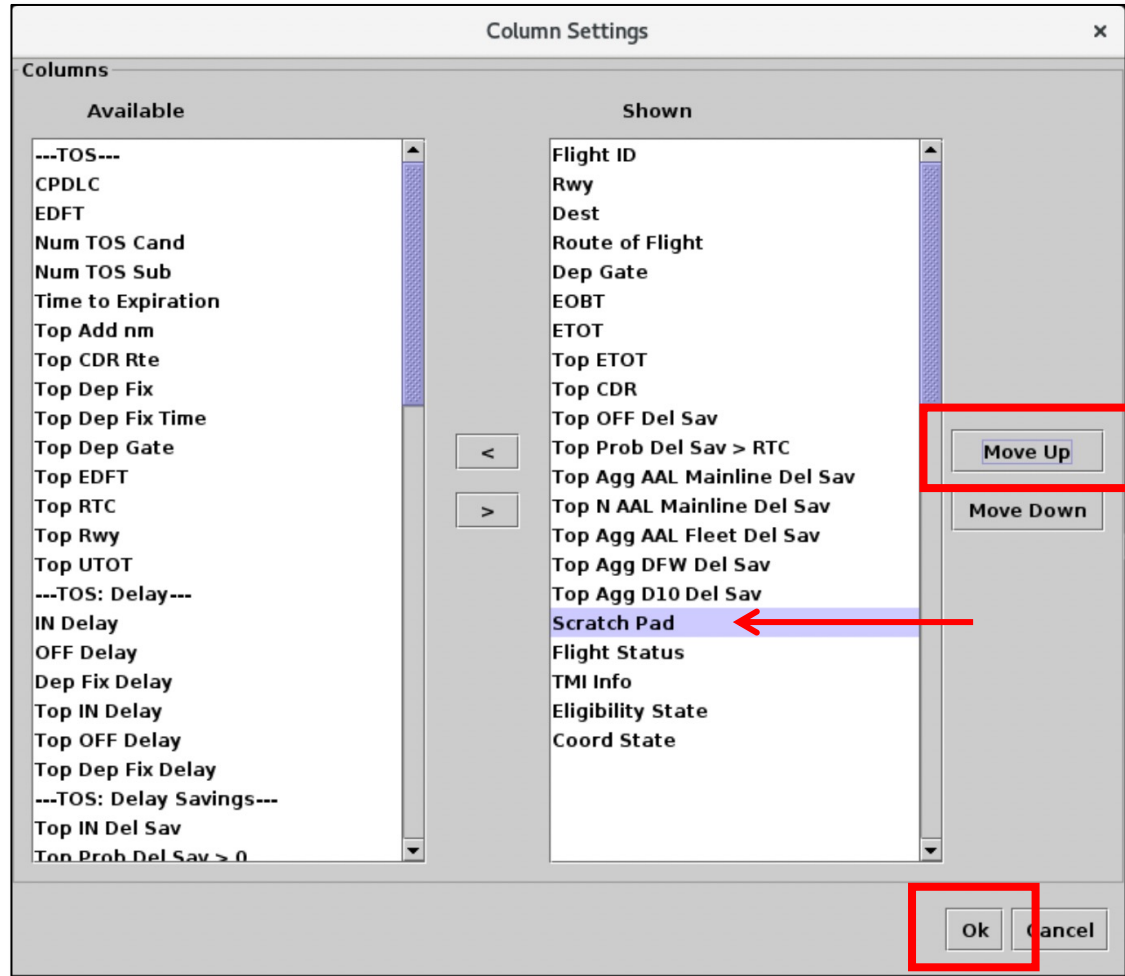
Column Settings

×

Columns

Available

---TOS---
CPDLC
EDFT
Num TOS Cand
Num TOS Sub
Time to Expiration
Top Add nm
Top CDR Rte
Top Dep Fix
Top Dep Fix Time
Top Dep Gate
Top EDFT
Top RTC
Top Rwy
Top UTOT
---TOS: Delay---
IN Delay
OFF Delay
Dep Fix Delay
Top IN Delay
Top OFF Delay
Top Dep Fix Delay
---TOS: Delay Savings---
Top IN Del Sav
Top Prob Del Sav > 0

<

>

Shown

Flight ID
Rwy
Dest
Route of Flight
Dep Gate
EOBT
ETOT
Top ETOT
Top CDR
Top OFF Del Sav
Top Prob Del Sav > RTC
Top Agg AAL Mainline Del Sav
Top N AAL Mainline Del Sav
Top Agg AAL Fleet Del Sav
Top Agg DFW Del Sav
Top Agg D10 Del Sav
Scratch Pad
Flight Status
TMI Info
Eligibility State
Coord State

Move Up

Move Down

Ok

Cancel